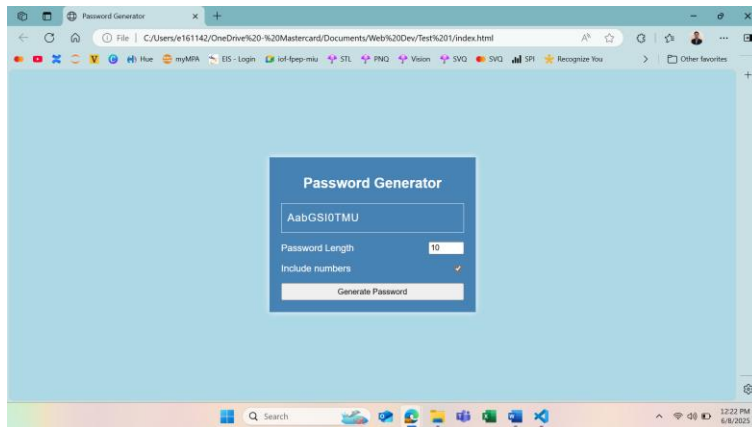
Password Generator
File | C:/Users/e161142/OneDrive%20-%20Mastercard/Documents/Web%20Dev/Test%201/index.html
Hue myMPA EIS - Login iof-fpep-miu STL PNQ Vision SVQ SVQ SPI Recognize You
Other favorites

Password Generator

AabGSI0TMU

Password Length 10

Include numbers

Generate Password

Search

12:22 PM
6/8/2023